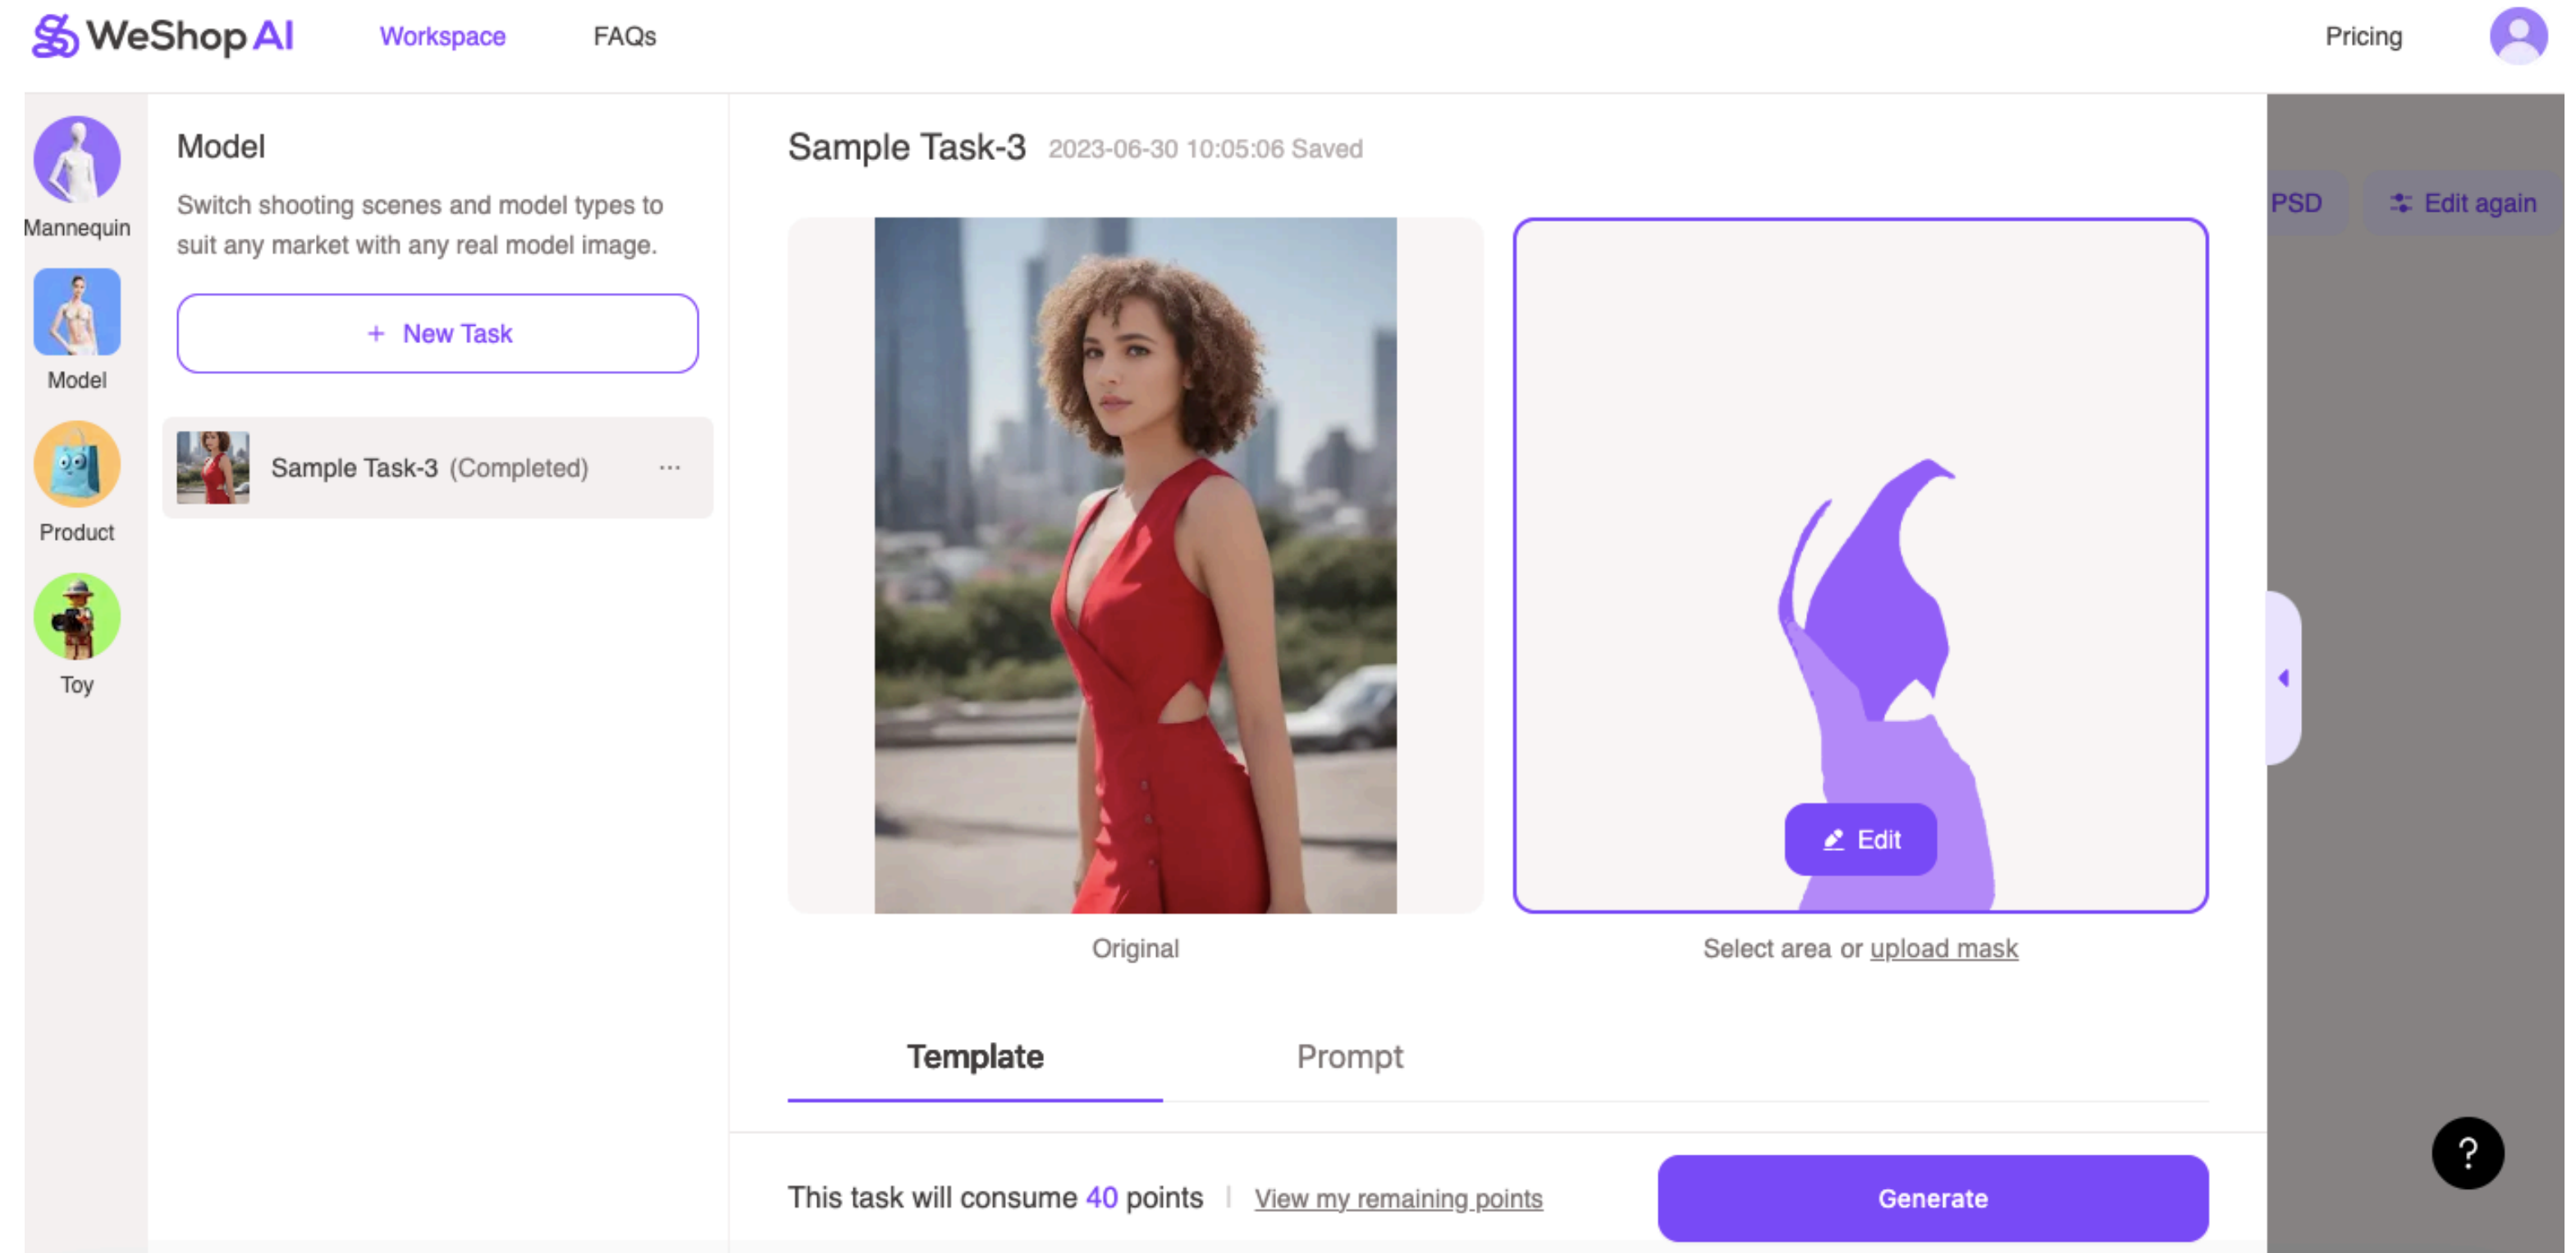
WeShop AI Workspace FAQs Pricing

Mannequin

Model

Product

Toy

Model

Switch shooting scenes and model types to suit any market with any real model image.

+ New Task

Sample Task-3 (Completed) ···

Sample Task-3 2023-06-30 10:05:06 Saved

PSD Edit again

Edit

Original

Select area or upload mask

Template Prompt

This task will consume 40 points | View my remaining points

Generate

?